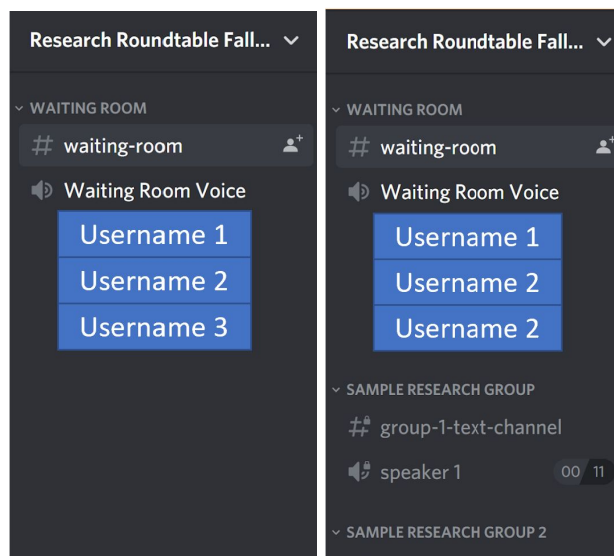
Research Roundtable Fall...

WAITING ROOM

# waiting-room

Waiting Room Voice

Username 1

Username 2

Username 3

Research Roundtable Fall...

WAITING ROOM

# waiting-room

Waiting Room Voice

Username 1

Username 2

Username 2

SAMPLE RESEARCH GROUP

# group-1-text-channel

speaker 1

00 11

SAMPLE RESEARCH GROUP 2